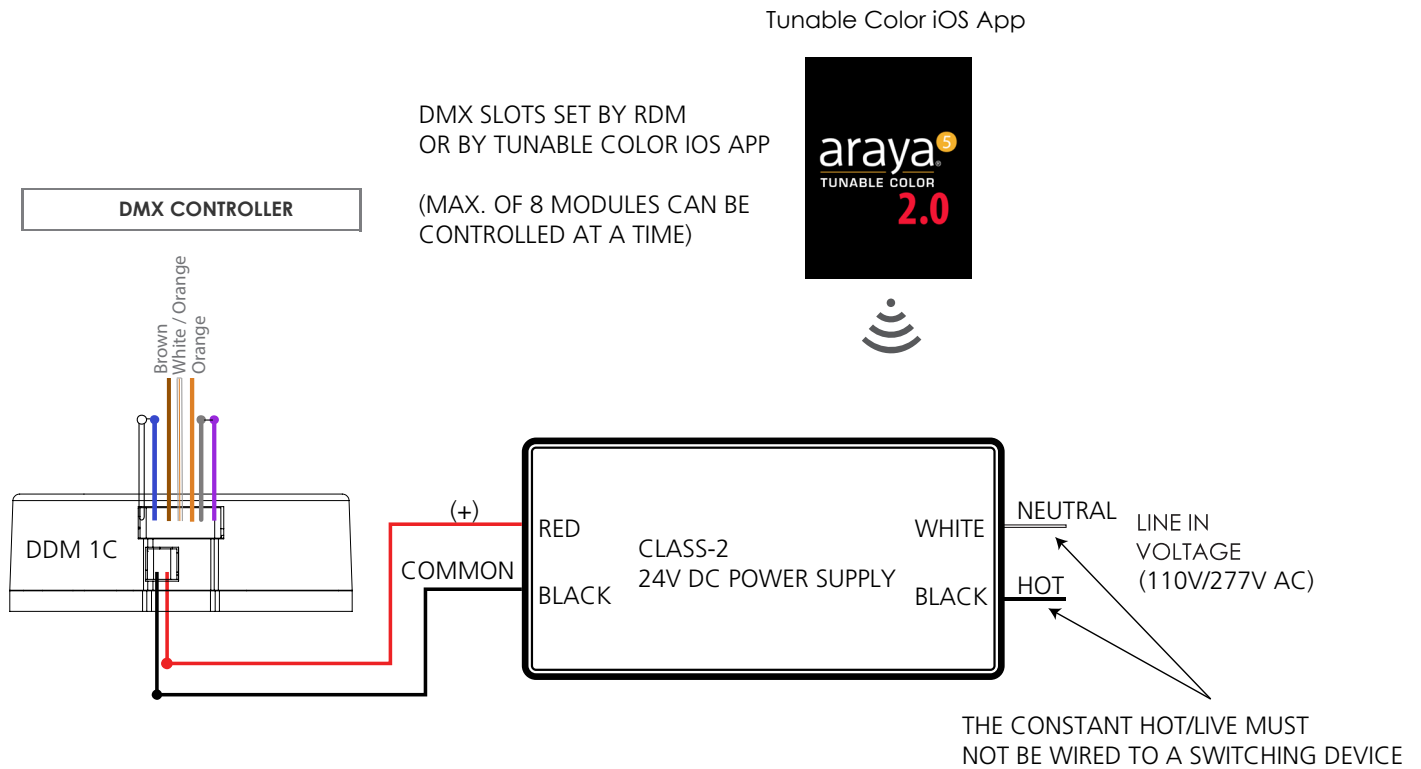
Tunable Color iOS App

DMX SLOTS SET BY RDM
OR BY TUNABLE COLOR IOS APP

(MAX. OF 8 MODULES CAN BE CONTROLLED AT A TIME)

araya 5
TUNABLE COLOR
2.0

DMX CONTROLLER

Brown
White / Orange
Orange

DDM 1C

(+)

COMMON

RED

BLACK

CLASS-2
24V DC POWER SUPPLY

WHITE

BLACK

NEUTRAL

HOT

LINE IN VOLTAGE (110V/277V AC)

THE CONSTANT HOT/LIVE MUST NOT BE WIRED TO A SWITCHING DEVICE